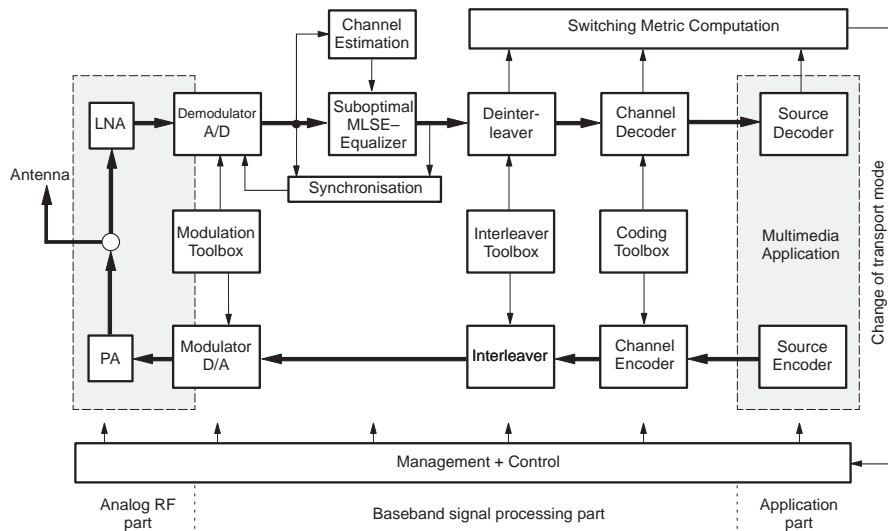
Channel Estimation

Switching Metric Computation

LNA

Demodulator A/D

Suboptimal MLSE–Equalizer

Deinterleaver

Channel Decoder

Source Decoder

Antenna

Synchronisation

Modulation Toolbox

Interleaver Toolbox

Coding Toolbox

Multimedia Application

Change of transport mode

PA

Modulator D/A

Interleaver

Channel Encoder

Source Encoder

Management + Control

Analog RF part

Baseband signal processing part

Application part